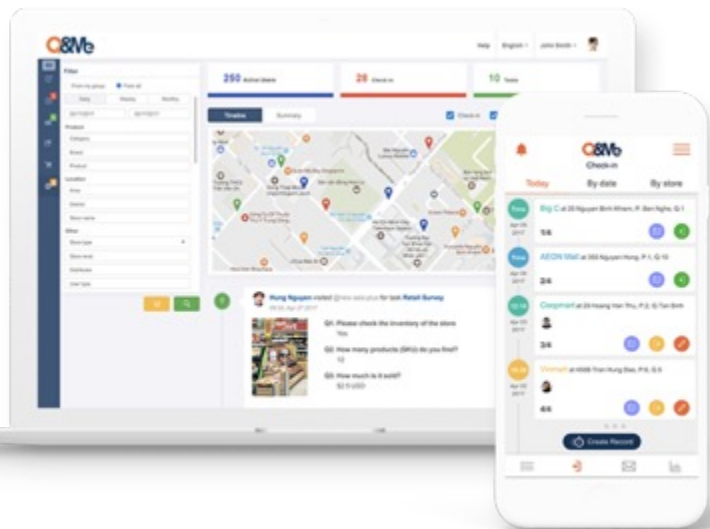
Q&Me

Help English John Smith

Filter

From by group From all

Daily Weekly Monthly

Product

Category

Brand

Product

Location

Area

District

Store name

Other

Store type

Store level

Distributor

User type

250 Active Users

28 Check-in

10 Tasks

Timeline Summary

Check-in

Hung Nguyen visited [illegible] for task Retail Survey

Q1. Please check the inventory of the store

Yes

Q2. How many products (SKU) do you find?

12

Q3. How much is it sold?

$2.5 USD

Q&Me

Check-in

Today By date By store

Big C at 20 Nguyen Binh Khiem, P. Ben Nghe, Q.1

1/4

AEON Mall at 350 Nguyen Hong, P.1, Q.10

2/4

Coopmart at 20 Hoang Van Thu, P.2, Q.Tan Binh

3/4

Vinmart at 4565 Tran Hung Dao, P.6, Q.5

4/4

Create Record